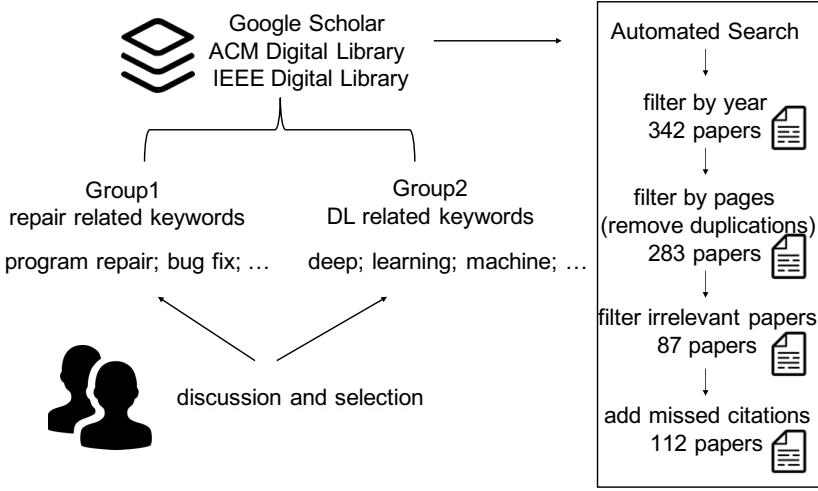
Google Scholar
ACM Digital Library
IEEE Digital Library

Group1
repair related keywords

program repair; bug fix; …

Group2
DL related keywords

deep; learning; machine; …

discussion and selection

Automated Search

filter by year
342 papers

filter by pages
(remove duplications)
283 papers

filter irrelevant papers
87 papers

add missed citations
112 papers